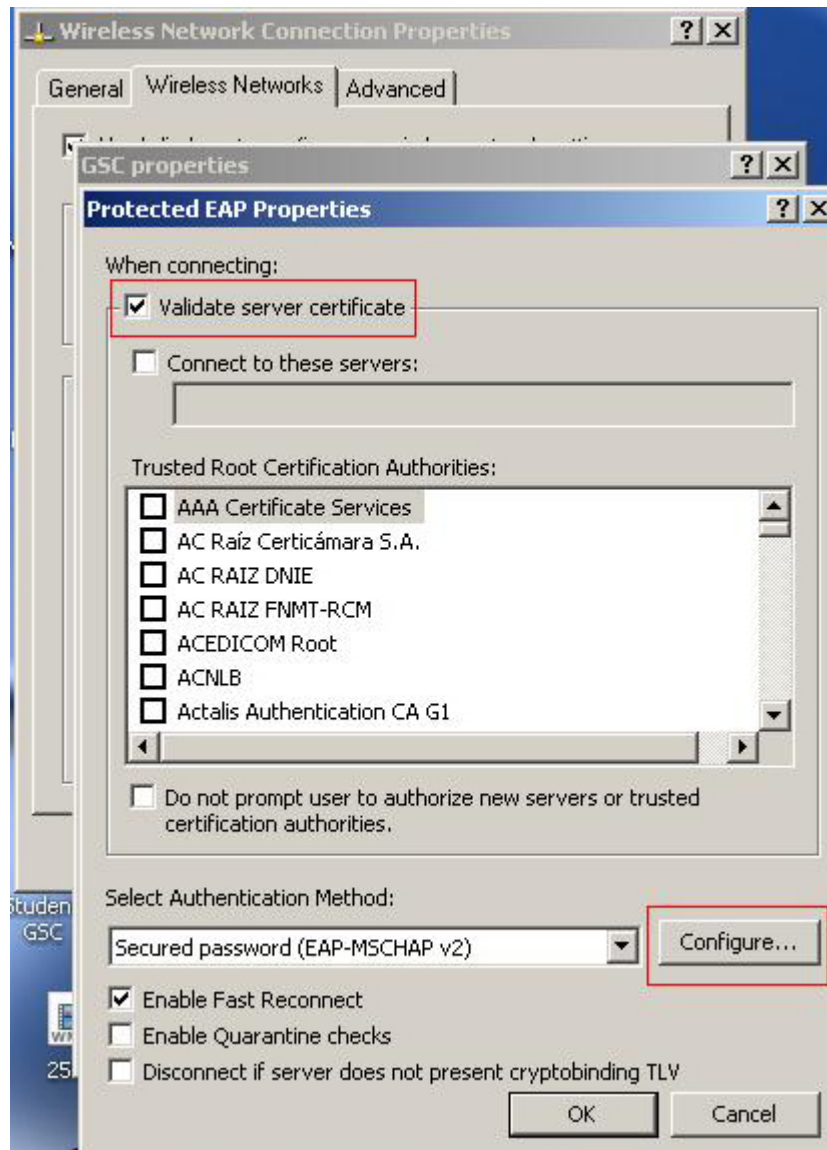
Wireless Network Connection Properties ? X

General | Wireless Networks | Advanced

GSC properties ? X

Protected EAP Properties ? X

When connecting:

Validate server certificate

Connect to these servers:

Trusted Root Certification Authorities:

AAA Certificate Services
AC Raíz Certicámara S.A.
AC RAIZ DNIE
AC RAIZ FNMT-RCM
ACEDICOM Root
ACNLB
Actalis Authentication CA G1

Do not prompt user to authorize new servers or trusted certification authorities.

Select Authentication Method:

Secured password (EAP-MSCHAP v2)

Configure...

Enable Fast Reconnect

Enable Quarantine checks

Disconnect if server does not present cryptobinding TLV

OK

Cancel

tuden
GSC

25